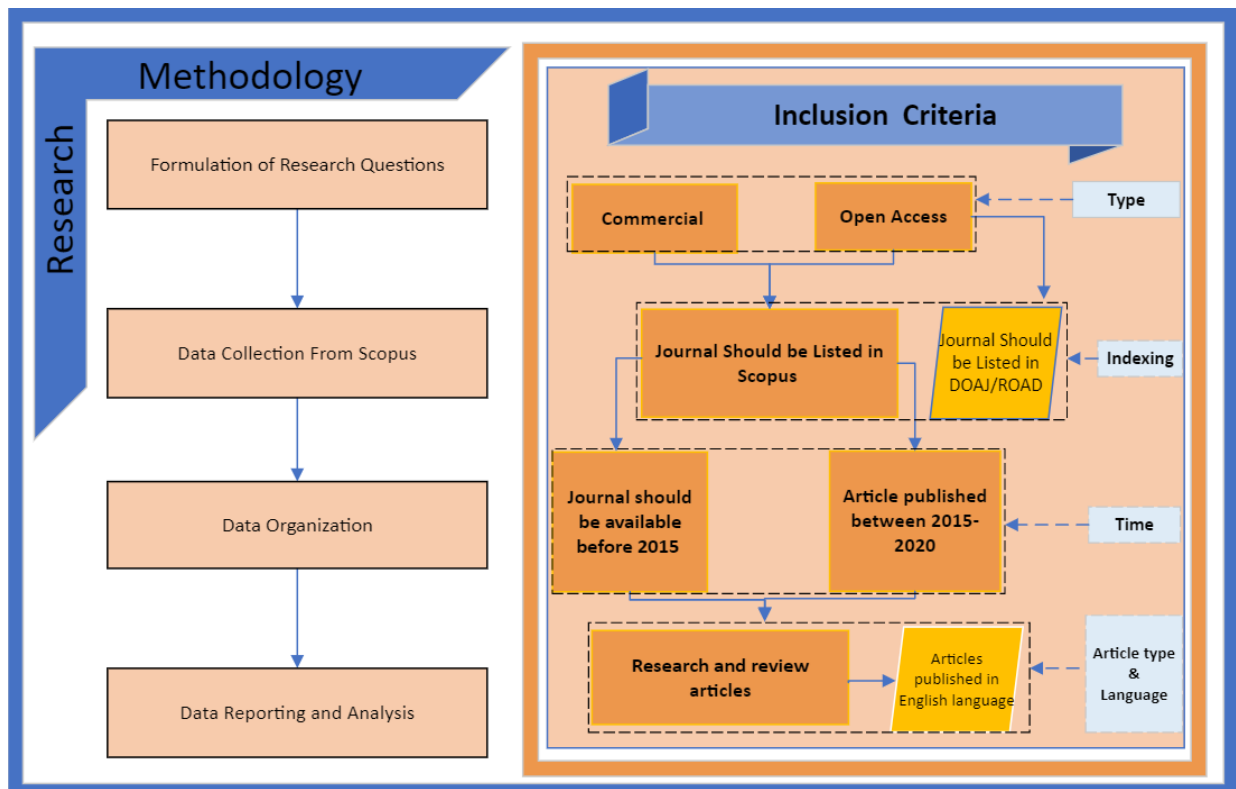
Research Methodology

Formulation of Research Questions

Data Collection From Scopus

Data Organization

Data Reporting and Analysis

Inclusion Criteria

Commercial

Open Access

Type

Journal Should be Listed in Scopus

Journal Should be Listed in DOAJ/ROAD

Indexing

Journal should be available before 2015

Article published between 2015-2020

Time

Research and review articles

Articles published in English language

Article type & Language